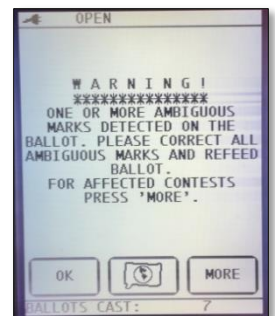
OPEN

W A R N I N G !
***************
ONE OR MORE AMBIGUOUS MARKS DETECTED ON THE BALLOT. PLEASE CORRECT ALL AMBIGUOUS MARKS AND REFEED BALLOT.
FOR AFFECTED CONTESTS PRESS 'MORE'.

OK

MORE

BALLOTS CAST: 7